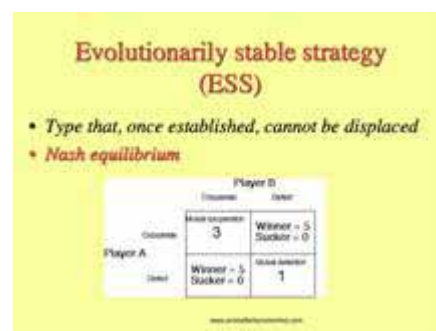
Evolutionarily stable strategy (ESS)

• Type that, once established, cannot be displaced
• Nash equilibrium

| | | Player B | |
|---|---|---|---|
| | | Cooperate | Defect |
| Player A | Cooperate | Mutual cooperation 3 | Winner = 5 Sucker = 0 |
| | Defect | Winner = 5 Sucker = 0 | Mutual defection 1 |

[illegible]